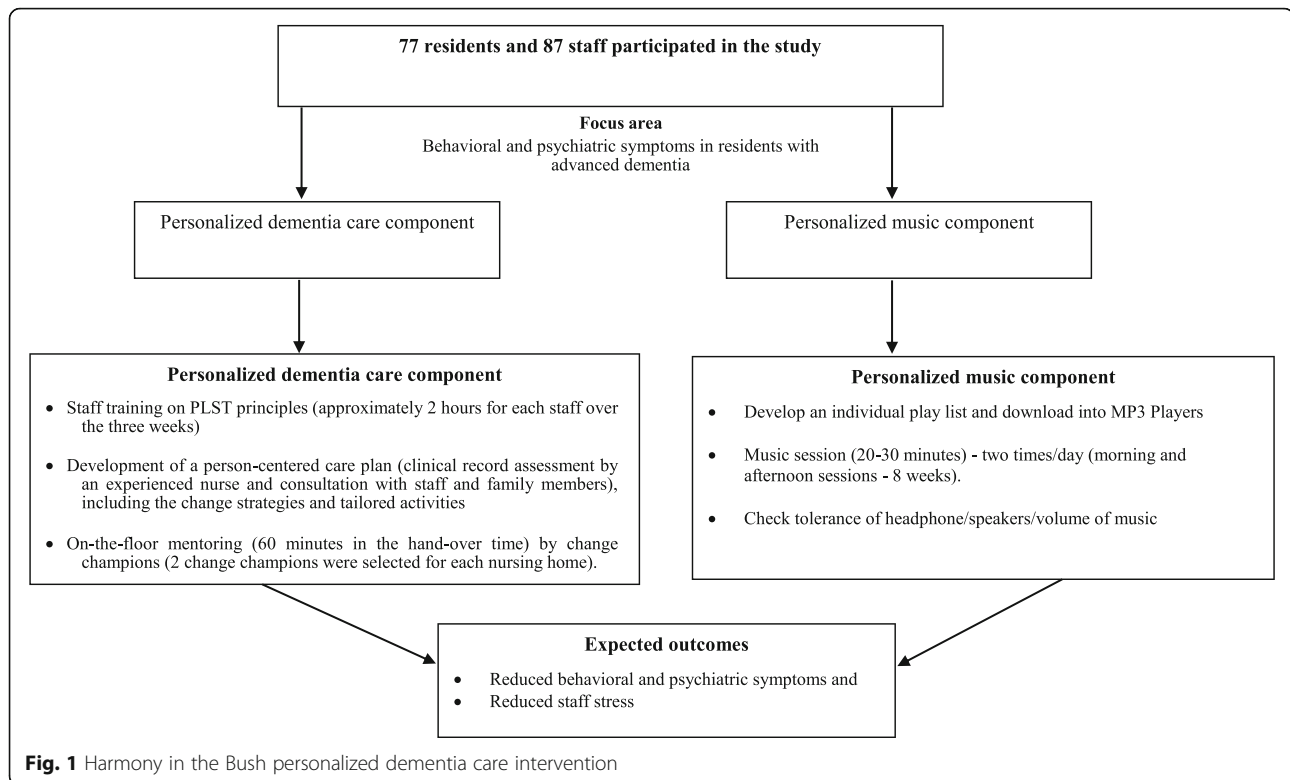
77 residents and 87 staff participated in the study

Focus area
Behavioral and psychiatric symptoms in residents with advanced dementia

Personalized dementia care component

Personalized music component

Personalized dementia care component

- Staff training on PLST principles (approximately 2 hours for each staff over the three weeks)
- Development of a person-centered care plan (clinical record assessment by an experienced nurse and consultation with staff and family members), including the change strategies and tailored activities
- On-the-floor mentoring (60 minutes in the hand-over time) by change champions (2 change champions were selected for each nursing home).

Personalized music component

- Develop an individual play list and download into MP3 Players
- Music session (20-30 minutes) - two times/day (morning and afternoon sessions - 8 weeks).
- Check tolerance of headphone/speakers/volume of music

Expected outcomes

- Reduced behavioral and psychiatric symptoms and
- Reduced staff stress

Fig. 1 Harmony in the Bush personalized dementia care intervention